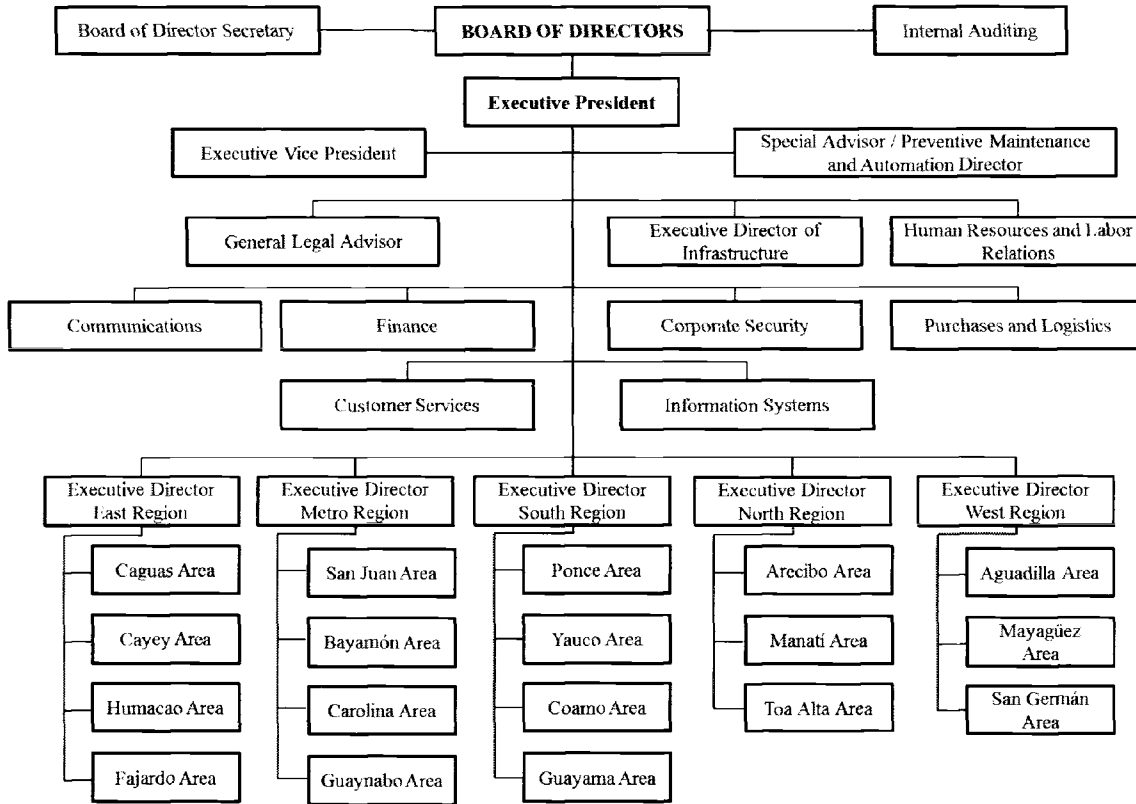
Board of Director Secretary

BOARD OF DIRECTORS

Internal Auditing

Executive President

Executive Vice President

Special Advisor / Preventive Maintenance and Automation Director

General Legal Advisor

Executive Director of Infrastructure

Human Resources and Labor Relations

Communications

Finance

Corporate Security

Purchases and Logistics

Customer Services

Information Systems

Executive Director East Region

Caguas Area

Cayey Area

Humacao Area

Fajardo Area

Executive Director Metro Region

San Juan Area

Bayamón Area

Carolina Area

Guaynabo Area

Executive Director South Region

Ponce Area

Yauco Area

Coamo Area

Guayama Area

Executive Director North Region

Arecibo Area

Manatí Area

Toa Alta Area

Executive Director West Region

Aguadilla Area

Mayagüez Area

San Germán Area